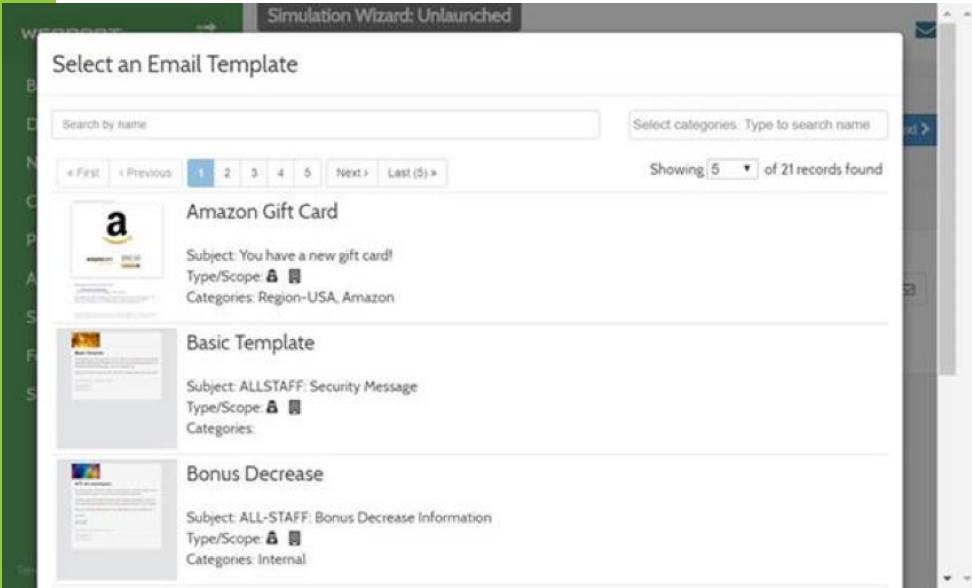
Simulation Wizard: Unlaunched

Select an Email Template

Search by name

Select categories. Type to search name

« First ‹ Previous 1 2 3 4 5 Next › Last (5) »

Showing 5 of 21 records found

Amazon Gift Card

Subject: You have a new gift card!
Type/Scope:
Categories: Region-USA, Amazon

Basic Template

Subject: ALLSTAFF: Security Message
Type/Scope:
Categories:

Bonus Decrease

Subject: ALL-STAFF: Bonus Decrease Information
Type/Scope:
Categories: Internal